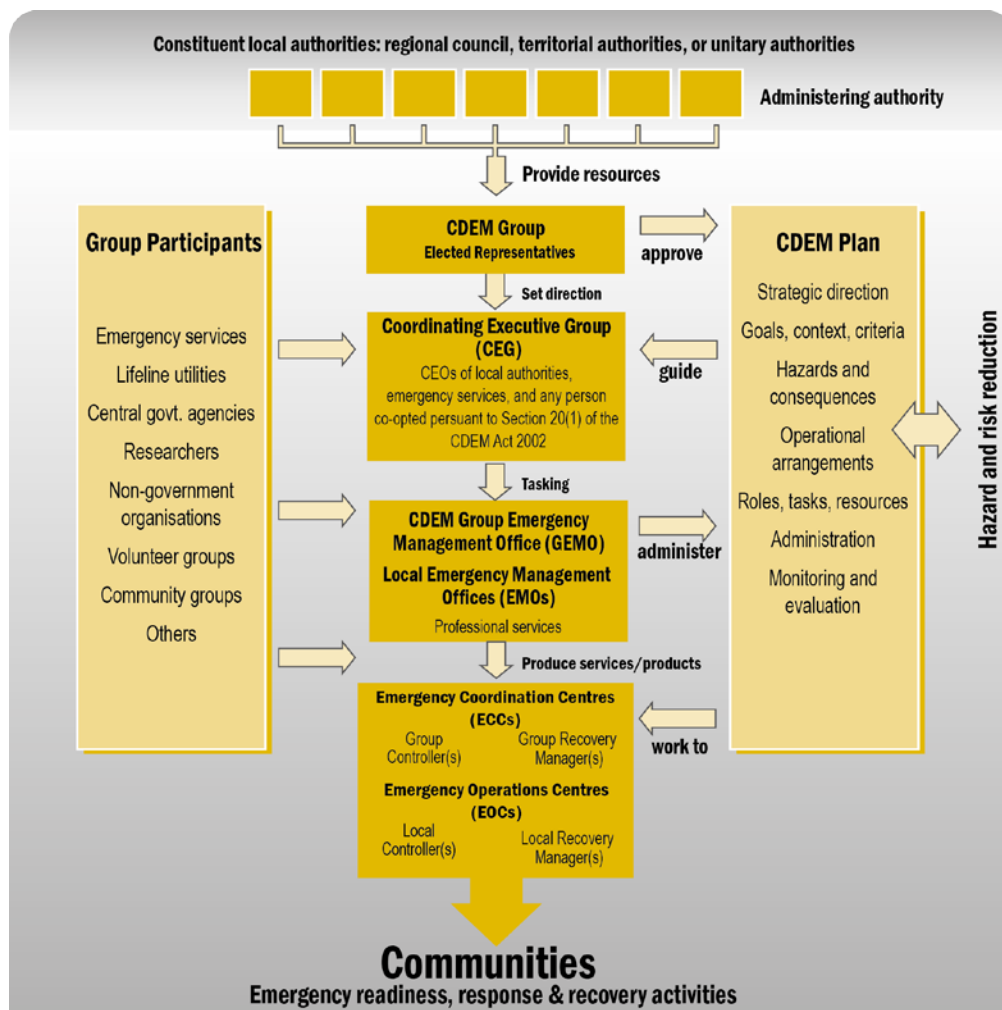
Constituent local authorities: regional council, territorial authorities, or unitary authorities

Administering authority

Provide resources

Group Participants

Emergency services
Lifeline utilities
Central govt. agencies
Researchers
Non-government organisations
Volunteer groups
Community groups
Others

CDEM Group
Elected Representatives

approve

Set direction

Coordinating Executive Group (CEG)
CEOs of local authorities, emergency services, and any person co-opted persuant to Section 20(1) of the CDEM Act 2002

guide

Tasking

CDEM Group Emergency Management Office (GEMO)
Local Emergency Management Offices (EMOs)
Professional services

administer

Produce services/products

Emergency Coordination Centres (ECCs)
Group Controller(s)
Group Recovery Manager(s)
Emergency Operations Centres (EOCs)
Local Controller(s)
Local Recovery Manager(s)

work to

CDEM Plan

Strategic direction
Goals, context, criteria
Hazards and consequences
Operational arrangements
Roles, tasks, resources
Administration
Monitoring and evaluation

Hazard and risk reduction

Communities
Emergency readiness, response & recovery activities